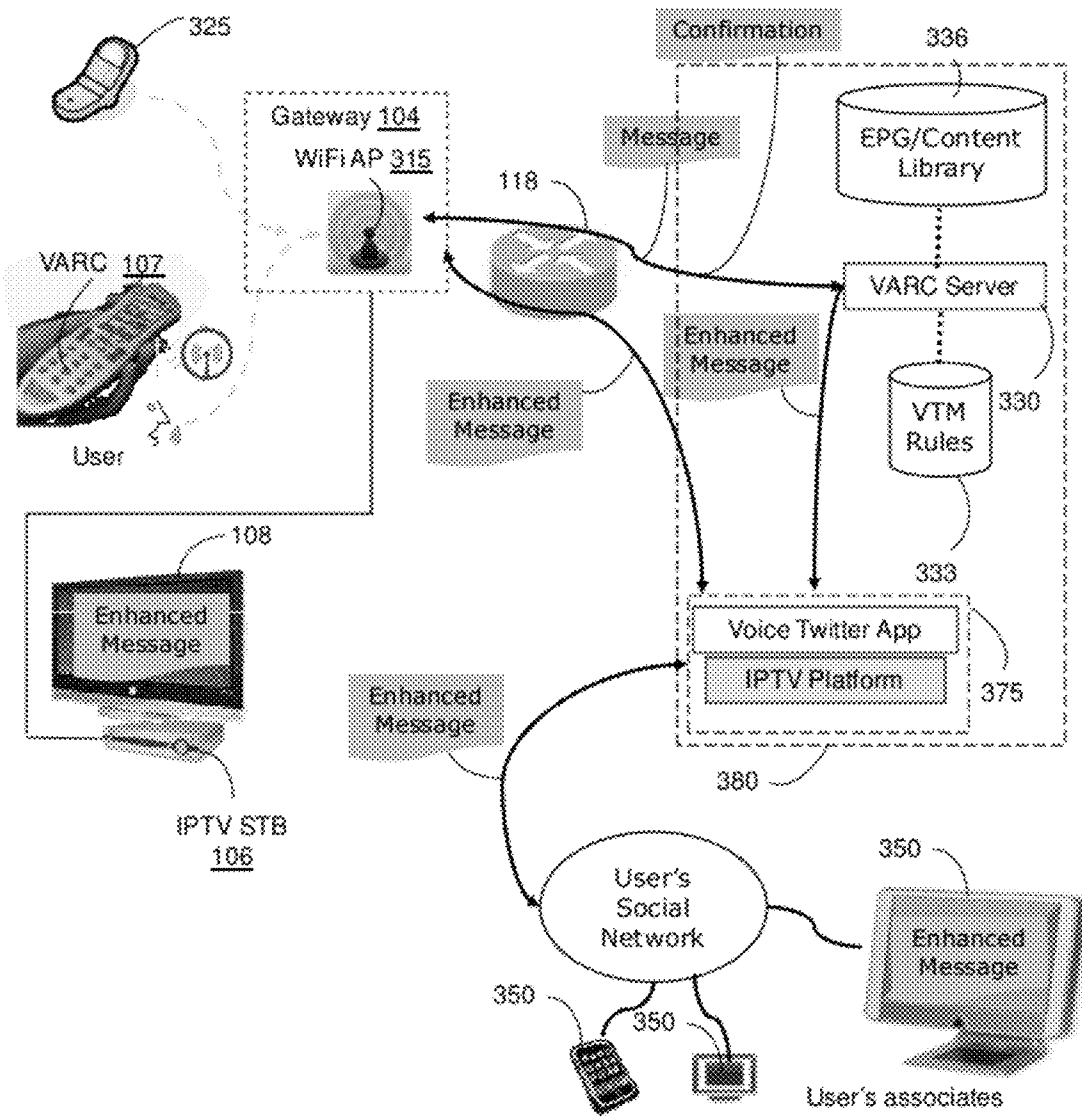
325

Confirmation

336

Gateway 104

WiFi AP 315

Message

EPG/Content Library

118

VARC 107

VARC Server

Enhanced Message

Enhanced Message

VTM Rules

330

User

108

333

Enhanced Message

Voice Twitter App

IPTV Platform

375

Enhanced Message

380

IPTV STB 106

350

User's Social Network

Enhanced Message

350

350

User's associates